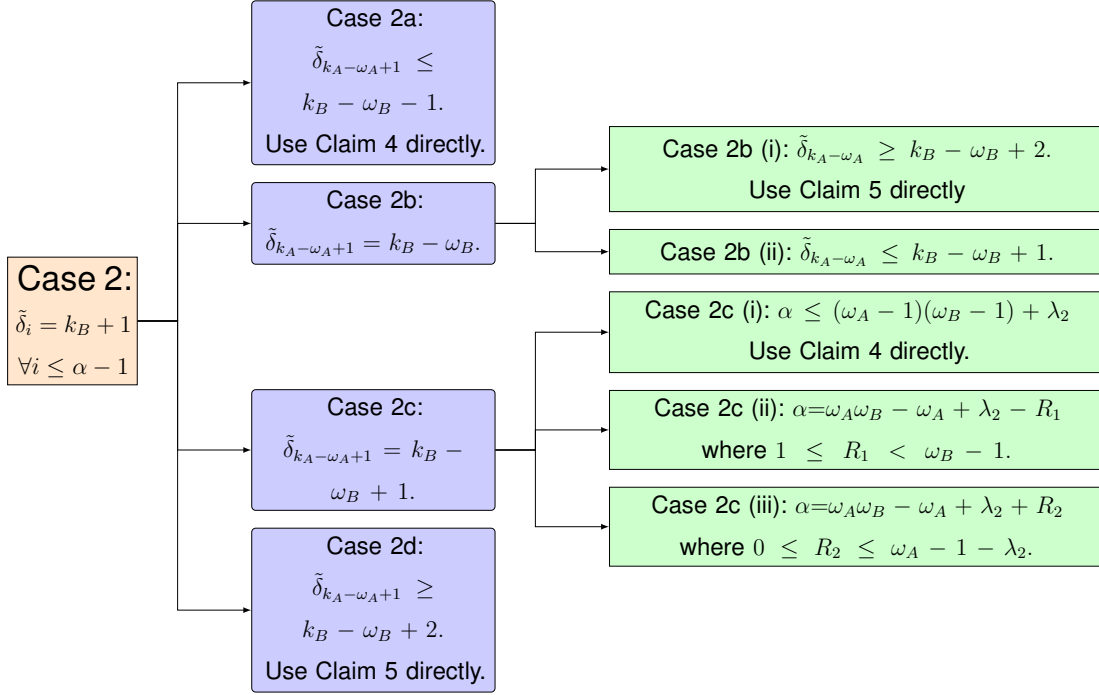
Case 2:
$\tilde{\delta}_i = k_B + 1$
$\forall i \leq \alpha - 1$

Case 2a:
$\tilde{\delta}_{k_A-\omega_A+1} \leq k_B - \omega_B - 1.$
Use Claim 4 directly.

Case 2b:
$\tilde{\delta}_{k_A-\omega_A+1} = k_B - \omega_B.$

Case 2b (i): $\tilde{\delta}_{k_A-\omega_A} \geq k_B - \omega_B + 2.$
Use Claim 5 directly

Case 2b (ii): $\tilde{\delta}_{k_A-\omega_A} \leq k_B - \omega_B + 1.$

Case 2c:
$\tilde{\delta}_{k_A-\omega_A+1} = k_B - \omega_B + 1.$

Case 2c (i): $\alpha \leq (\omega_A - 1)(\omega_B - 1) + \lambda_2$
Use Claim 4 directly.

Case 2c (ii): $\alpha = \omega_A\omega_B - \omega_A + \lambda_2 - R_1$
where $1 \leq R_1 < \omega_B - 1.$

Case 2c (iii): $\alpha = \omega_A\omega_B - \omega_A + \lambda_2 + R_2$
where $0 \leq R_2 \leq \omega_A - 1 - \lambda_2.$

Case 2d:
$\tilde{\delta}_{k_A-\omega_A+1} \geq k_B - \omega_B + 2.$
Use Claim 5 directly.